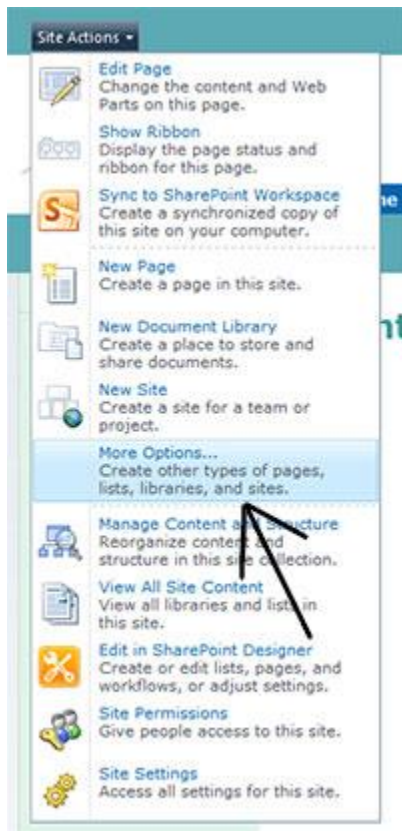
Site Actions ▾

Edit Page
Change the content and Web Parts on this page.

Show Ribbon
Display the page status and ribbon for this page.

Sync to SharePoint Workspace
Create a synchronized copy of this site on your computer.

New Page
Create a page in this site.

New Document Library
Create a place to store and share documents.

New Site
Create a site for a team or project.

More Options...
Create other types of pages, lists, libraries, and sites.

Manage Content and Structure
Reorganize content and structure in this site collection.

View All Site Content
View all libraries and lists in this site.

Edit in SharePoint Designer
Create or edit lists, pages, and workflows, or adjust settings.

Site Permissions
Give people access to this site.

Site Settings
Access all settings for this site.